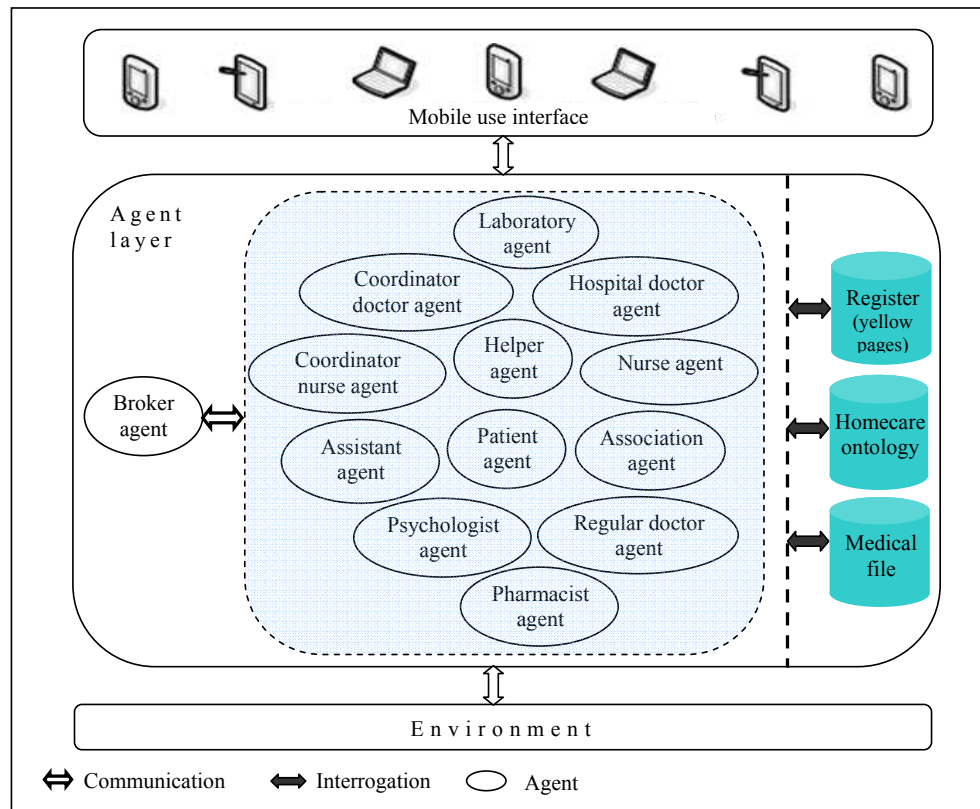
Mobile use interface

Agent layer

Laboratory agent

Coordinator doctor agent

Hospital doctor agent

Coordinator nurse agent

Helper agent

Nurse agent

Broker agent

Assistant agent

Patient agent

Association agent

Psychologist agent

Regular doctor agent

Pharmacist agent

Register (yellow pages)

Homecare ontology

Medical file

Environment

Communication Interrogation Agent